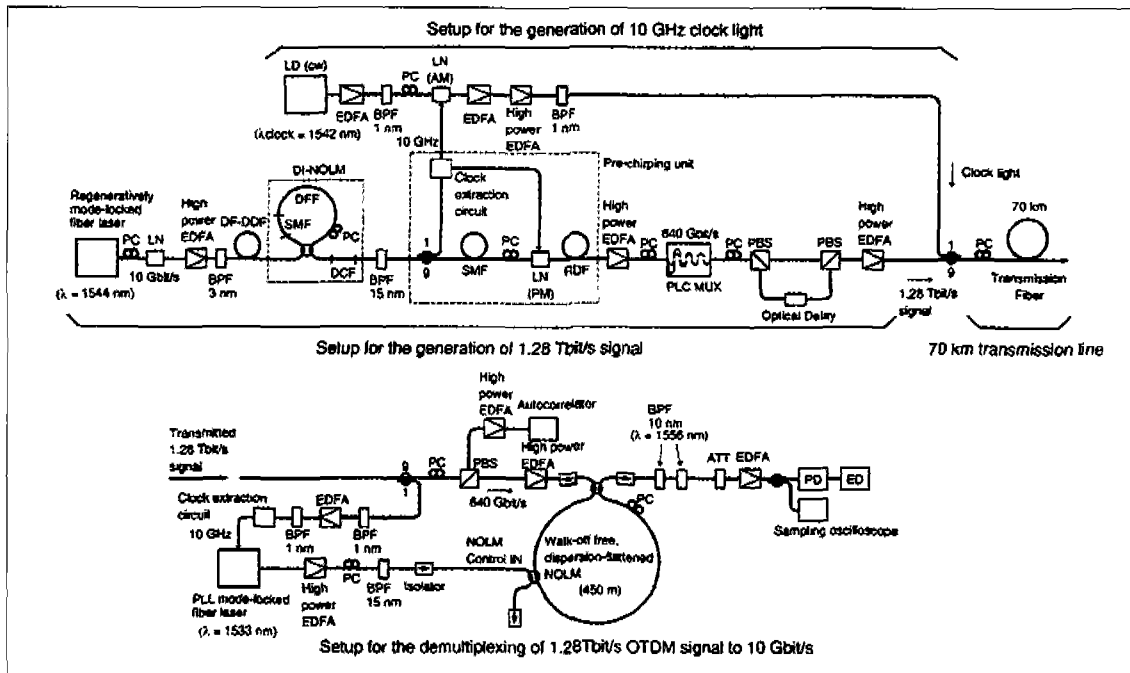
Setup for the generation of 10 GHz clock light

LD (cw)
EDFA
BPF 1 nm
PC
LN (AM)
EDFA
High power EDFA
BPF 1 nm
(λclock = 1542 nm)
10 GHz
Pre-chirping unit
Clock light
DI-NOLM
DFF
SMF
PC
Clock extraction circuit
Regeneratively mode-locked fiber laser
High power EDFA
DF-DDF
PC
LN
10 Gbit/s
BPF 3 nm
DCF
BPF 15 nm
1
9
SMF
PC
LN (PM)
RDF
High power EDFA
PC
640 Gbit/s
PLC MUX
PC
PBS
PBS
High power EDFA
Optical Delay
1.28 Tbit/s signal
1
9
PC
70 km
Transmission Fiber
(λ = 1544 nm)

Setup for the generation of 1.28 Tbit/s signal

70 km transmission line

High power EDFA
Autocorrelator
High power EDFA
BPF 10 nm (λ = 1556 nm)
ATT
EDFA
PD
ED
Transmitted 1.28 Tbit/s signal
9
1
PC
PBS
640 Gbit/s
PC
Sampling oscilloscope
Clock extraction circuit
EDFA
10 GHz
BPF 1 nm
BPF 1 nm
NOLM Control IN
Walk-off free, dispersion-flattened NOLM (450 m)
PLL mode-locked fiber laser
High power EDFA
PC
BPF 15 nm
Isolator
(λ = 1533 nm)

Setup for the demultiplexing of 1.28Tbit/s OTDM signal to 10 Gbit/s